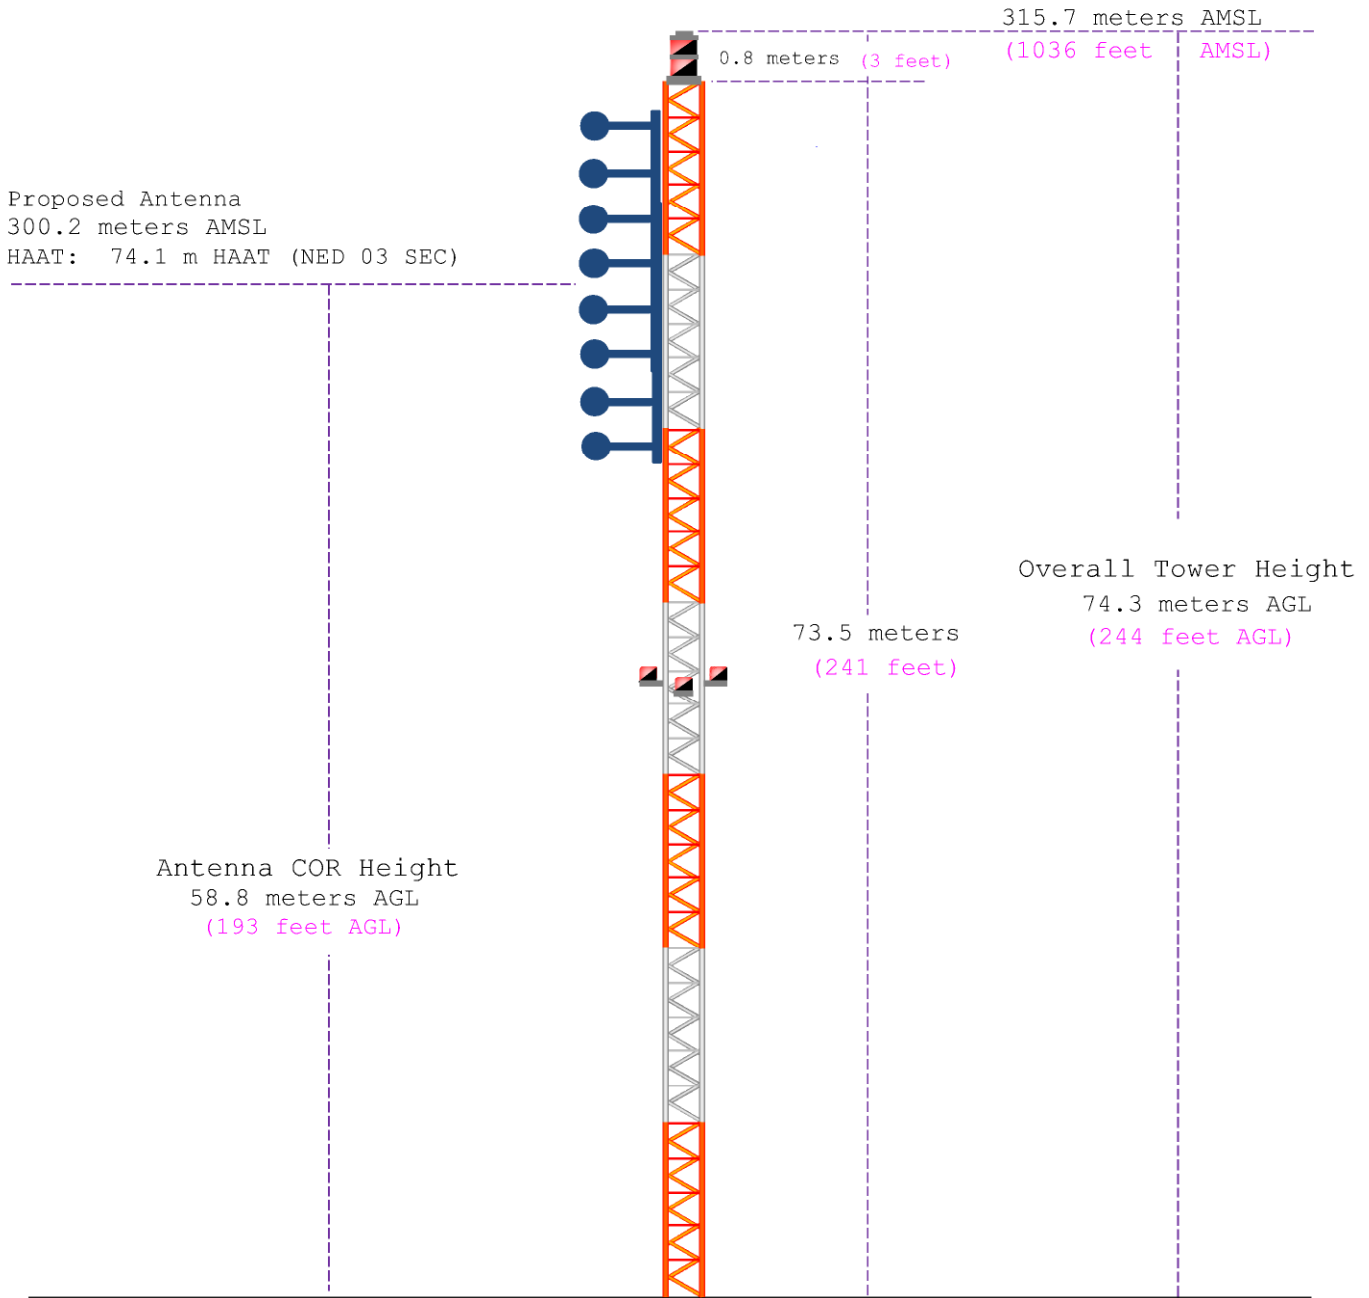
315.7 meters AMSL
(1036 feet AMSL)

0.8 meters (3 feet)

Proposed Antenna
300.2 meters AMSL
HAAT: 74.1 m HAAT (NED 03 SEC)

Overall Tower Height
74.3 meters AGL
(244 feet AGL)

73.5 meters
(241 feet)

Antenna COR Height
58.8 meters AGL
(193 feet AGL)